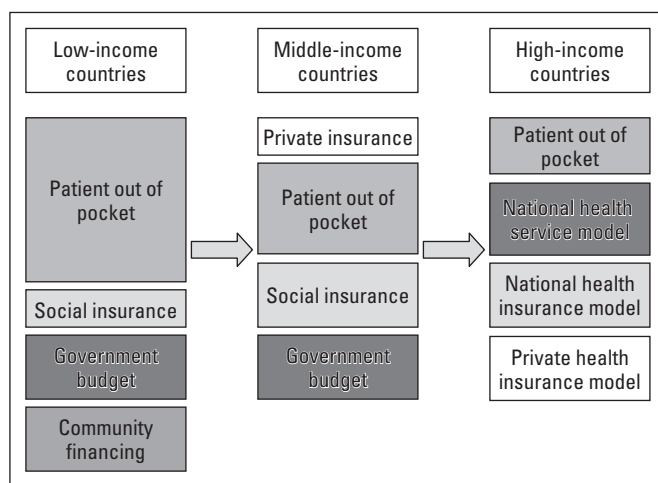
Low-income countries

Patient out of pocket

Social insurance

Government budget

Community financing

Middle-income countries

Private insurance

Patient out of pocket

Social insurance

Government budget

High-income countries

Patient out of pocket

National health service model

National health insurance model

Private health insurance model